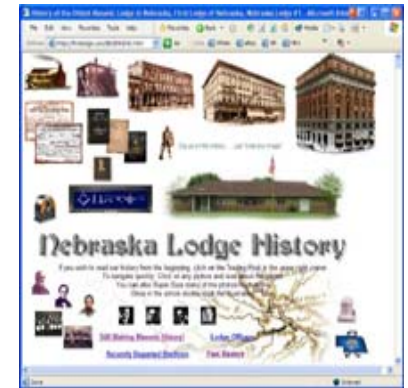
History of the Oldest Masonic Lodge in Nebraska, First Lodge of Nebraska, Nebraska Lodge #1 - Microsoft Inte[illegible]

File Edit View Favorites Tools Help

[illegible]

Nebraska Lodge History

If you wish to read our history from the beginning, click on the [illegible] in the upper right corner. To navigate quickly, click on any picture and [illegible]. You can also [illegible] the photos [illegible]. Once in the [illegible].

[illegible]

Still Making Masonic History! Lodge Officers

Recently Departed Brethren Past Masters

Done Internet